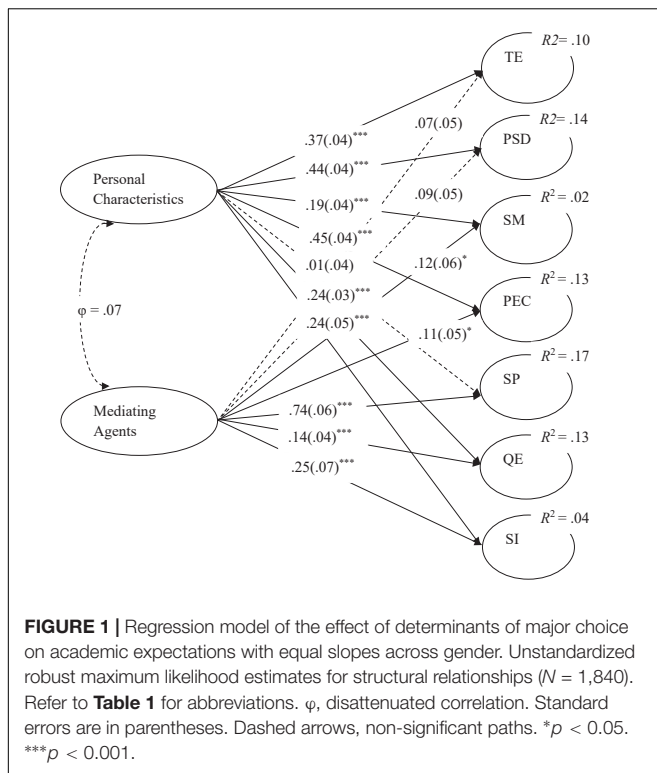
Personal Characteristics

Mediating Agents

$\varphi = .07$

TE $R2= .10$

PSD $R2= .14$

SM $R^2 = .02$

PEC $R^2 = .13$

SP $R^2 = .17$

QE $R^2 = .13$

SI $R^2 = .04$

$.37(.04)^{***}$

$.44(.04)^{***}$

$.19(.04)^{***}$

$.45(.04)^{***}$

$.01(.04)$

$.24(.03)^{***}$

$.24(.05)^{***}$

$.07(.05)$

$.09(.05)$

$.12(.06)^{*}$

$.11(.05)^{*}$

$.74(.06)^{***}$

$.14(.04)^{***}$

$.25(.07)^{***}$

**FIGURE 1 |** Regression model of the effect of determinants of major choice on academic expectations with equal slopes across gender. Unstandardized robust maximum likelihood estimates for structural relationships ($N$ = 1,840). Refer to **Table 1** for abbreviations. φ, disattenuated correlation. Standard errors are in parentheses. Dashed arrows, non-significant paths. $^{*}p < 0.05$. $^{***}p < 0.001$.